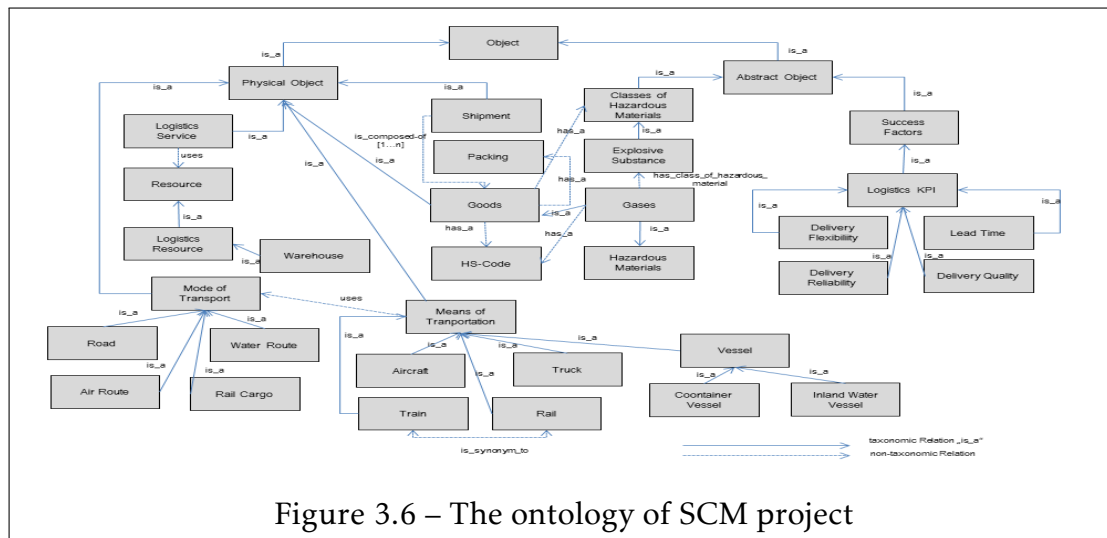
Object

is_a

is_a

Physical Object

is_a

Abstract Object

is_a

is_a

Shipment

Classes of Hazardous Materials

is_a

Logistics Service

is_a

is_composed-of [1...n]

has_a

is_a

Success Factors

uses

Packing

Explosive Substance

is_a

is_a

is_a

has_a

has_class_of_hazardous_material

Resource

Logistics KPI

Goods

is_a

Gases

is_a

is_a

is_a

has_a

has_a

is_a

Logistics Resource

Delivery Flexibility

Lead Time

Warehouse

HS-Code

Hazardous Materials

is_a

is_a

is_a

Delivery Reliability

Delivery Quality

Mode of Transport

uses

is_a

is_a

Means of Tranportation

is_a

Road

Water Route

is_a

is_a

is_a

Vessel

is_a

is_a

is_a

Aircraft

Truck

is_a

is_a

Air Route

Rail Cargo

is_a

Coontainer Vessel

Inland Water Vessel

Train

Rail

taxonomic Relation „is_a"

is_synonym_to

non-taxonomic Relation

Figure 3.6 – The ontology of SCM project